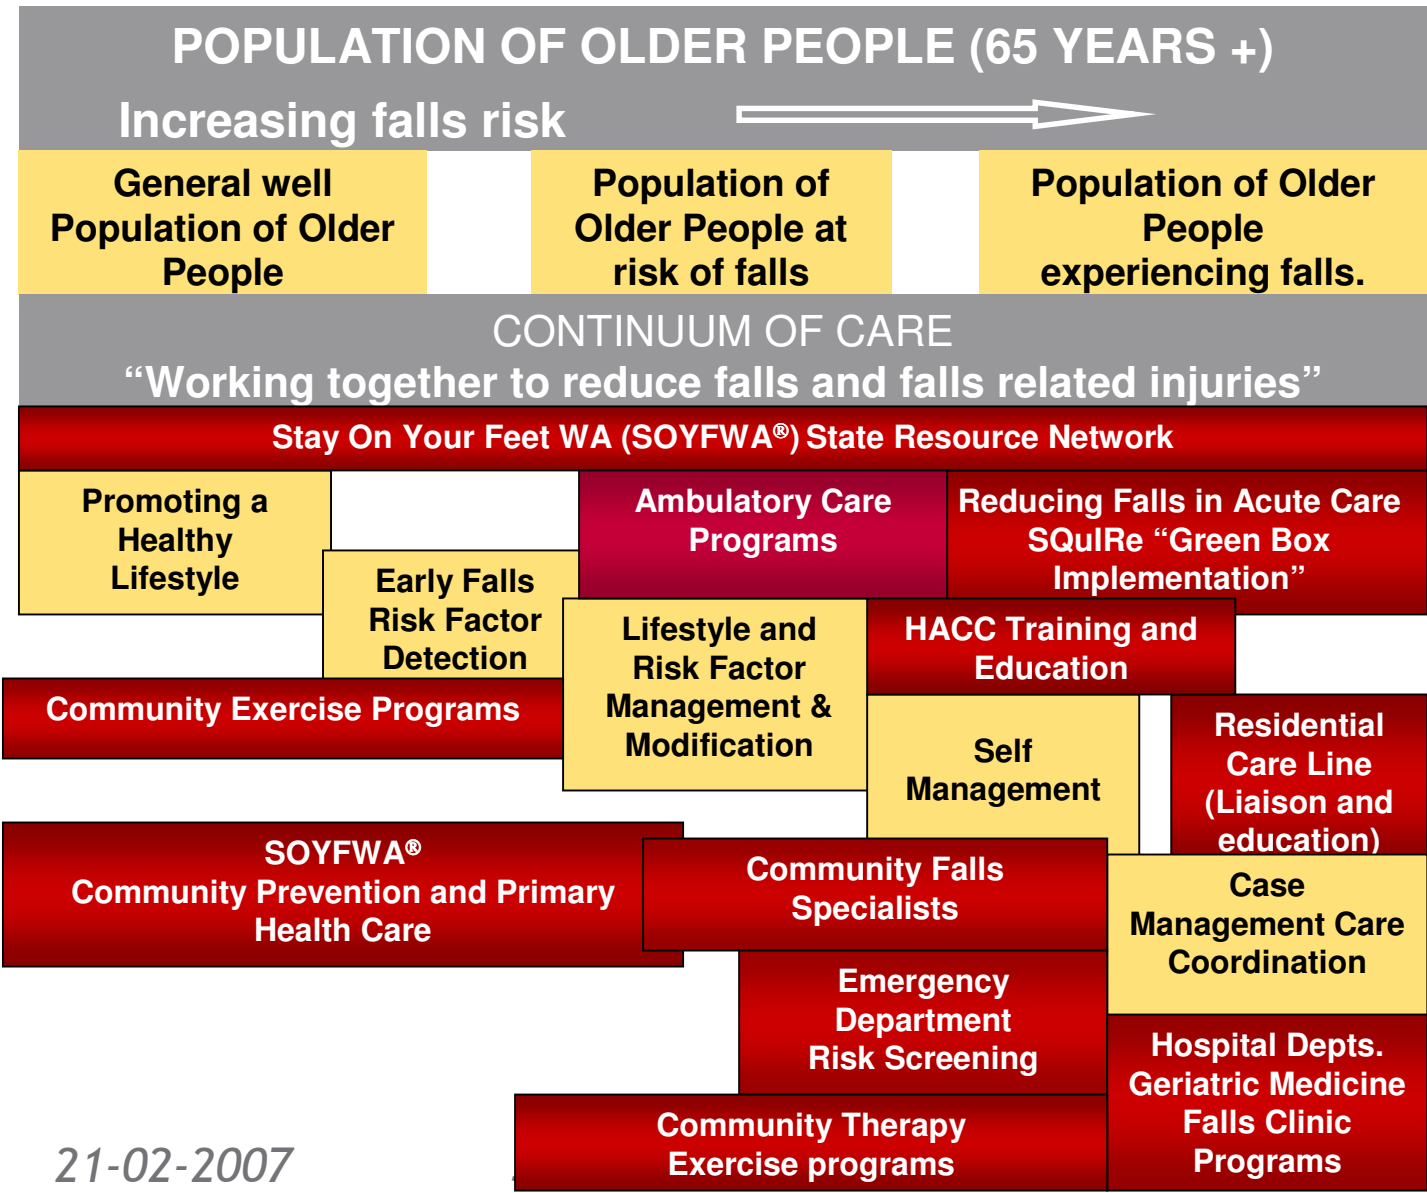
POPULATION OF OLDER PEOPLE (65 YEARS +)

Increasing falls risk

General well Population of Older People

Population of Older People at risk of falls

Population of Older People experiencing falls.

CONTINUUM OF CARE

"Working together to reduce falls and falls related injuries"

Stay On Your Feet WA (SOYFWA®) State Resource Network

Promoting a Healthy Lifestyle

Ambulatory Care Programs

Reducing Falls in Acute Care SQuIRe "Green Box Implementation"

Early Falls Risk Factor Detection

Lifestyle and Risk Factor Management & Modification

HACC Training and Education

Community Exercise Programs

Self Management

Residential Care Line (Liaison and education)

SOYFWA® Community Prevention and Primary Health Care

Community Falls Specialists

Case Management Care Coordination

Emergency Department Risk Screening

Hospital Depts. Geriatric Medicine Falls Clinic Programs

Community Therapy Exercise programs

21-02-2007